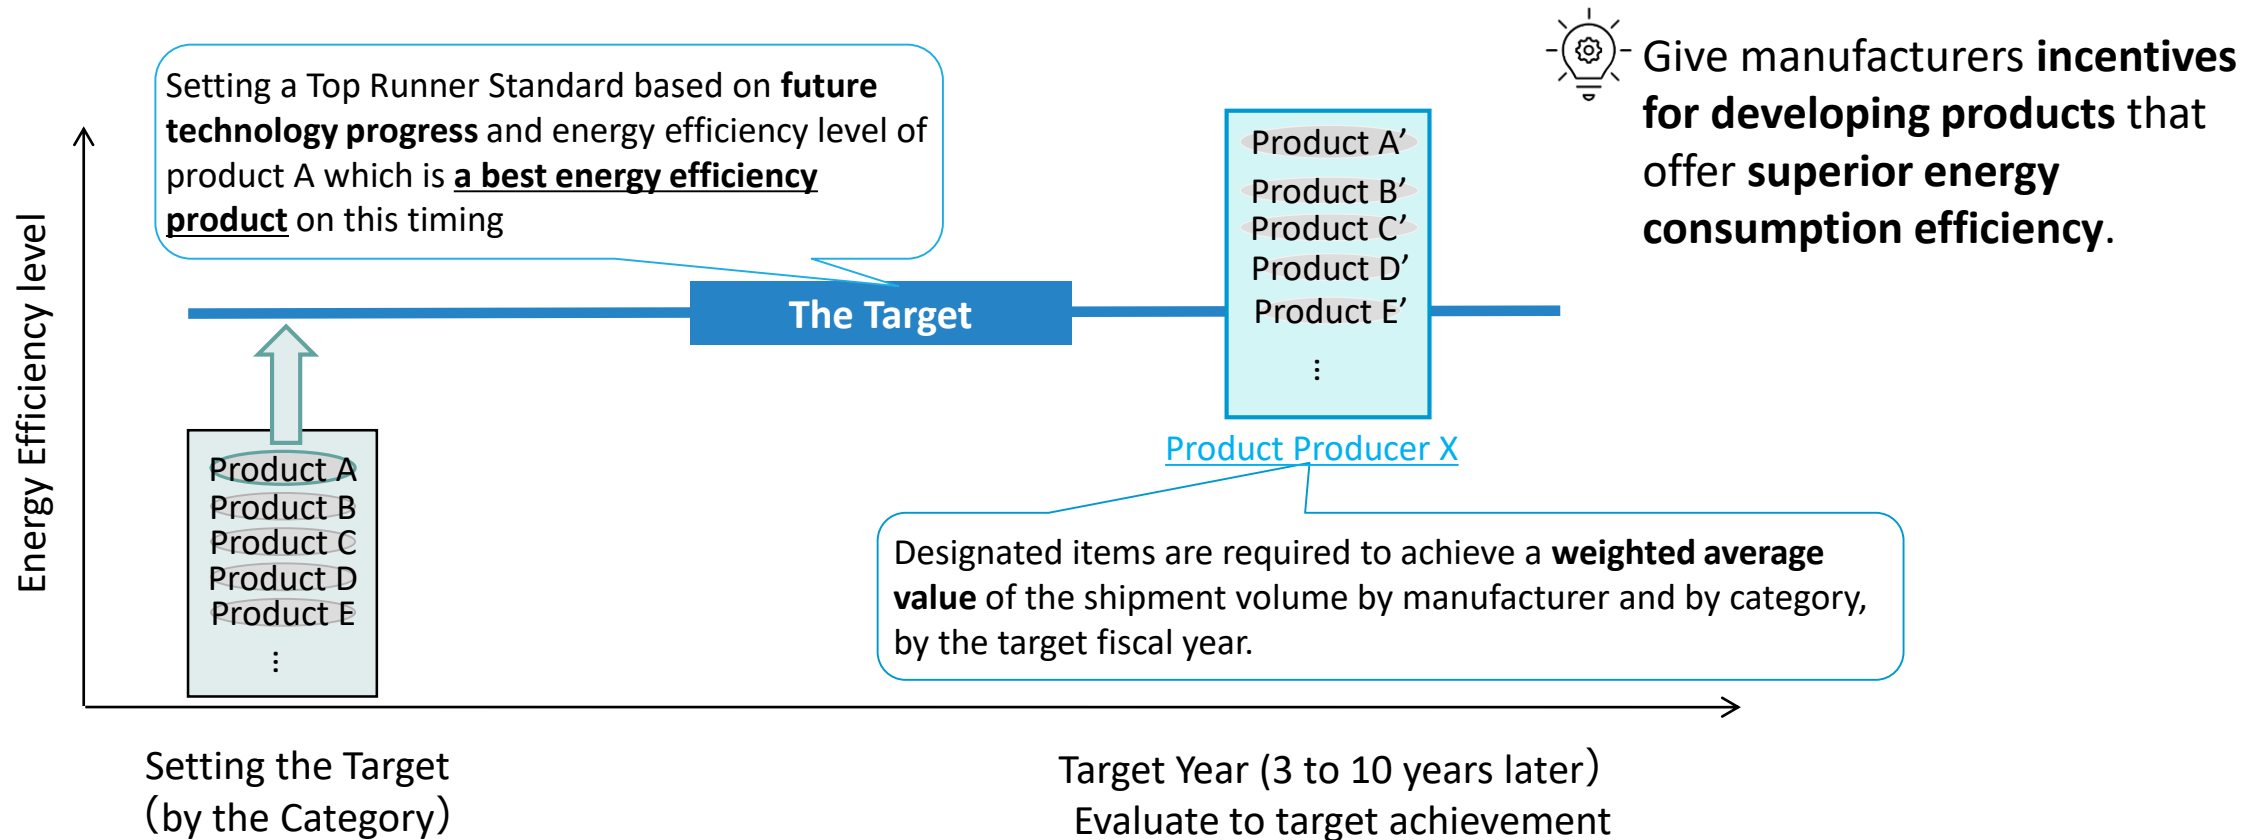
Setting a Top Runner Standard based on **future technology progress** and energy efficiency level of product A which is **a best energy efficiency product** on this timing

Give manufacturers **incentives for developing products** that offer **superior energy consumption efficiency**.

Energy Efficiency level

The Target

Product A'
Product B'
Product C'
Product D'
Product E'
⋮

Product Producer X

Product A
Product B
Product C
Product D
Product E
⋮

Designated items are required to achieve a **weighted average value** of the shipment volume by manufacturer and by category, by the target fiscal year.

Setting the Target
(by the Category)

Target Year (3 to 10 years later)
Evaluate to target achievement